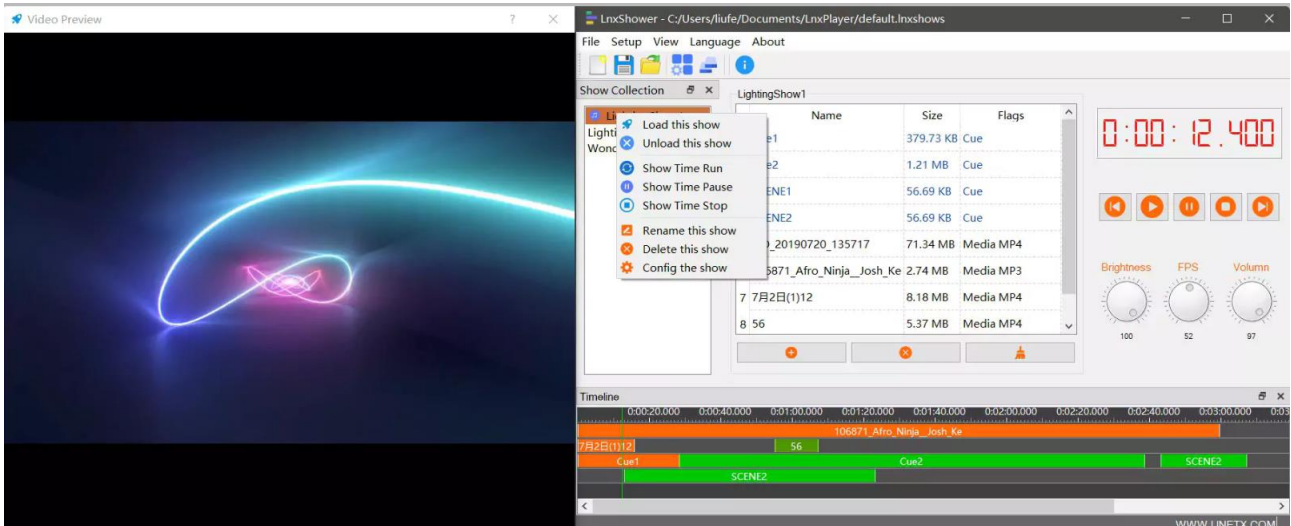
Video Preview ? ×

LnxShower - C:/Users/liufe/Documents/LnxPlayer/default.lnxshows

File Setup View Language About

Show Collection

Li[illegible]
Lighti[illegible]
Wonc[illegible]

Load this show
Unload this show
Show Time Run
Show Time Pause
Show Time Stop
Rename this show
Delete this show
Config the show

LightingShow1

| | Name | Size | Flags |
|---|---|---|---|
| | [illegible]e1 | 379.73 KB | Cue |
| | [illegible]e2 | 1.21 MB | Cue |
| | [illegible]ENE1 | 56.69 KB | Cue |
| | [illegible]ENE2 | 56.69 KB | Cue |
| | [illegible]_20190720_135717 | 71.34 MB | Media MP4 |
| | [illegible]6871_Afro_Ninja__Josh_Ke | 2.74 MB | Media MP3 |
| 7 | 7月2日(1)12 | 8.18 MB | Media MP4 |
| 8 | 56 | 5.37 MB | Media MP4 |

0:00:12.400

Brightness FPS Volume
100 52 97

Timeline

0:00:20.000 0:00:40.000 0:01:00.000 0:01:20.000 0:01:40.000 0:02:00.000 0:02:20.000 0:02:40.000 0:03:00.000 0:03

106871_Afro_Ninja__Josh_Ke
7月2日(1)12
56
Cue1
Cue2
SCENE2
SCENE2

WWW.LINETX.COM